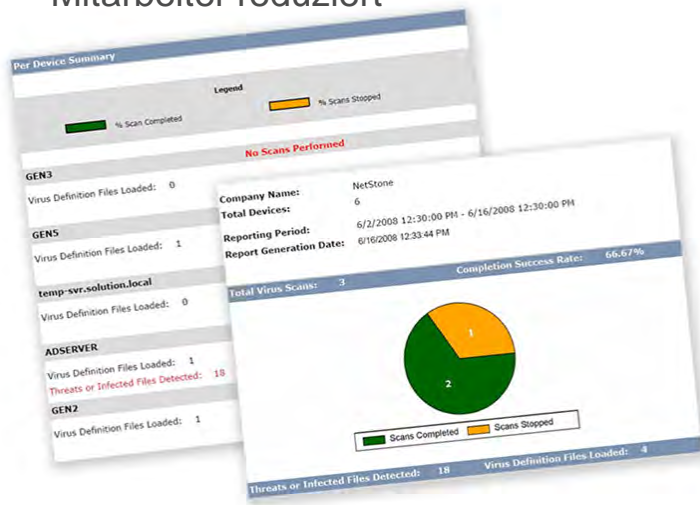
Per Device Summary

Legend

% Scan Completed

% Scans Stopped

No Scans Performed

GEN3

Virus Definition Files Loaded: 0

GEN5

Virus Definition Files Loaded: 1

temp-svr.solution.local

Virus Definition Files Loaded: 0

ADSERVER

Virus Definition Files Loaded: 1

Threats or Infected Files Detected: 18

GEN2

Virus Definition Files Loaded: 1

Company Name: NetStone

Total Devices: 6

Reporting Period: 6/2/2008 12:30:00 PM - 6/16/2008 12:30:00 PM

Report Generation Date: 6/16/2008 12:33:44 PM

Completion Success Rate: 66.67%

Total Virus Scans: 3

1

2

Scans Completed

Scans Stopped

Threats or Infected Files Detected: 18

Virus Definition Files Loaded: 4